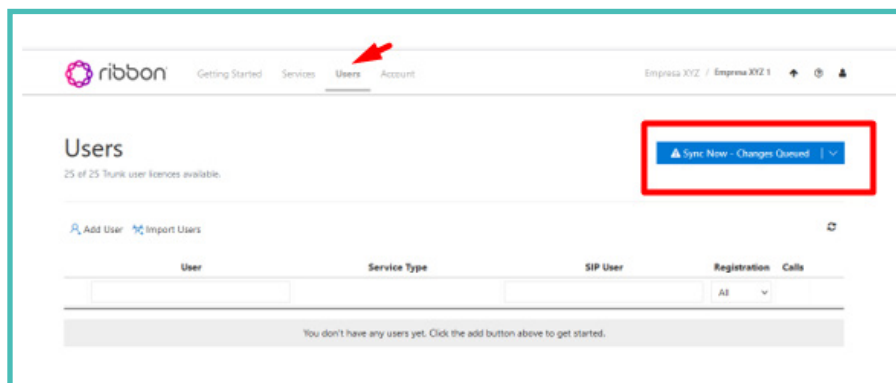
ribbon Getting Started Services Users Account

Empresa XYZ / Empresa XYZ 1

Users

25 of 25 Trunk user licences available.

Sync Now - Changes Queued

Add User Import Users

| User | Service Type | SIP User | Registration | Calls |
|---|---|---|---|---|
| | | | All | |

You don't have any users yet. Click the add button above to get started.